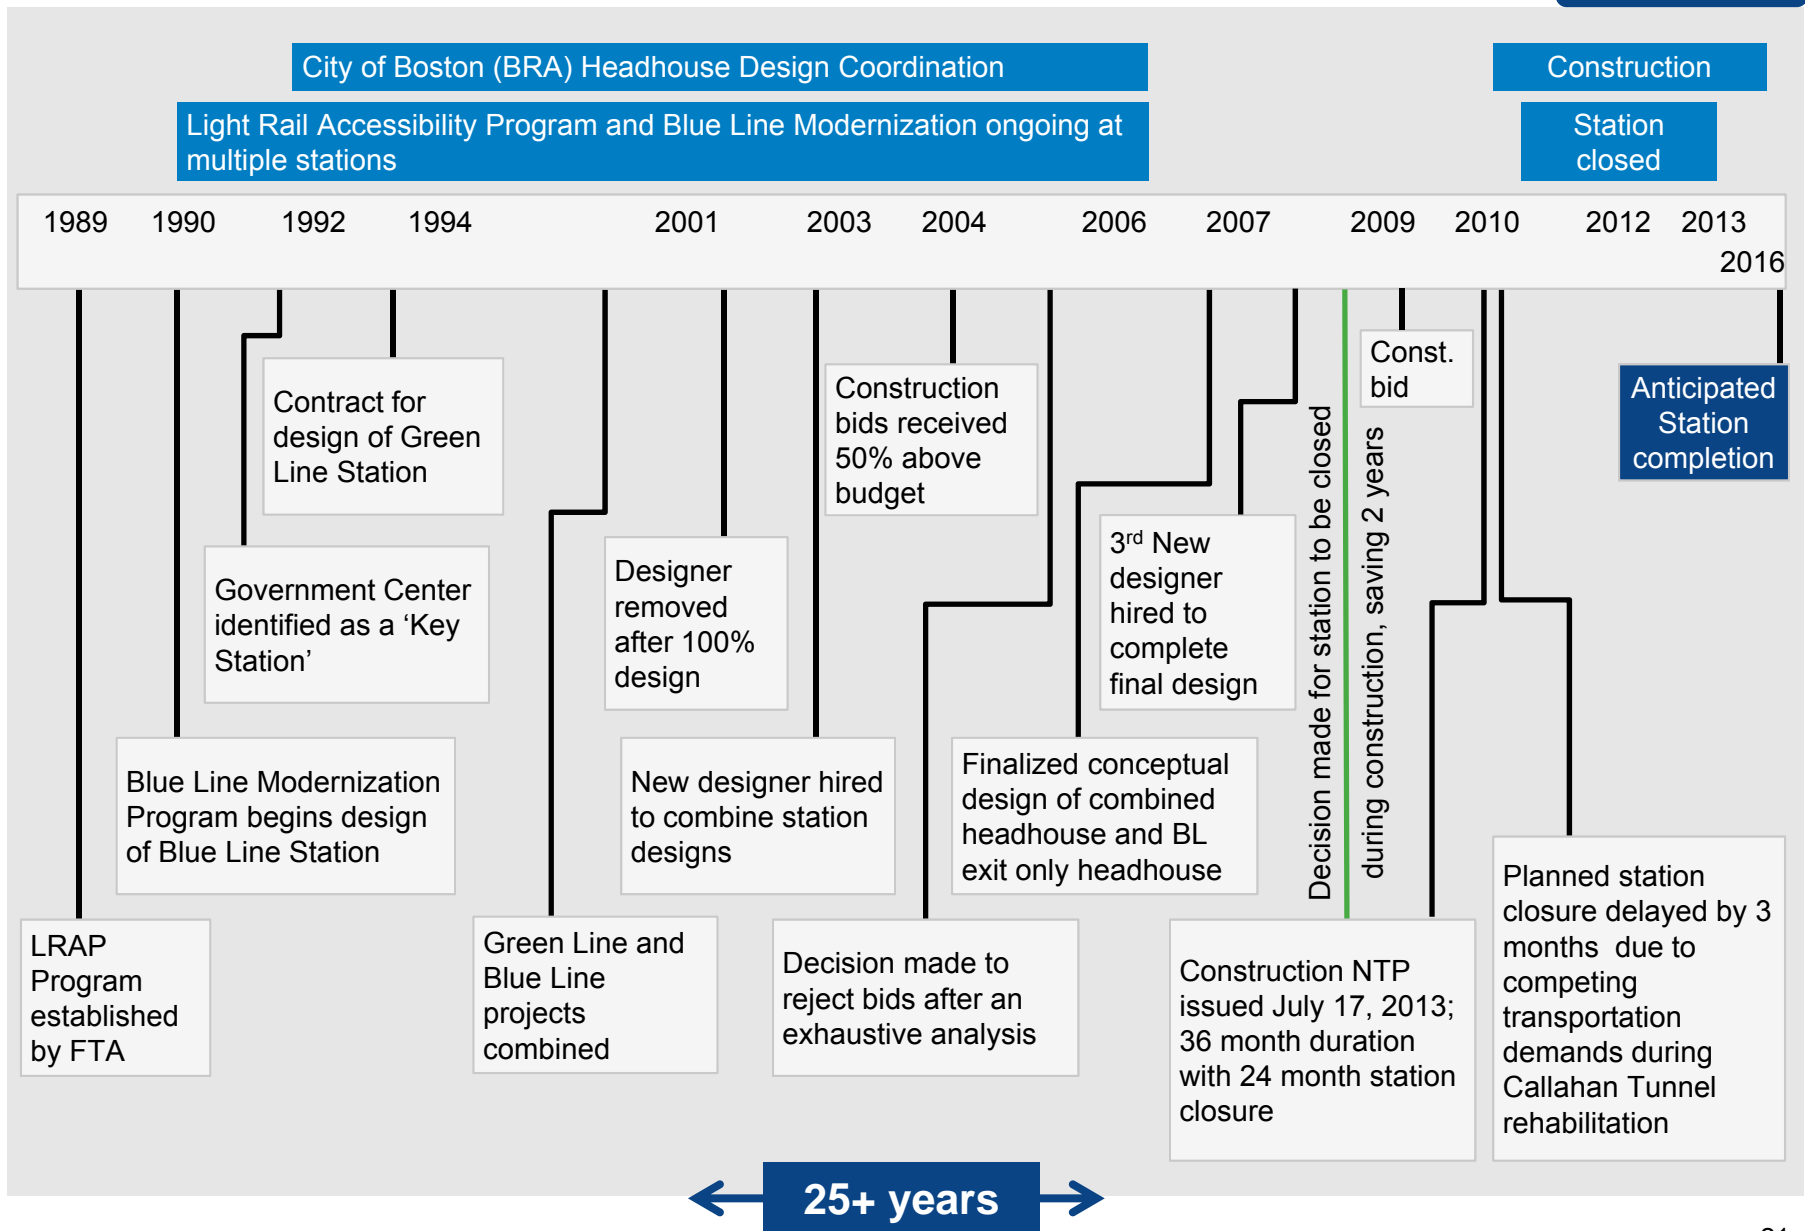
City of Boston (BRA) Headhouse Design Coordination

Light Rail Accessibility Program and Blue Line Modernization ongoing at multiple stations

Construction

Station closed

1989 1990 1992 1994 2001 2003 2004 2006 2007 2009 2010 2012 2013 2016

Contract for design of Green Line Station

Construction bids received 50% above budget

Const. bid

Anticipated Station completion

Government Center identified as a ‘Key Station’

Designer removed after 100% design

3$^{rd}$ New designer hired to complete final design

Decision made for station to be closed during construction, saving 2 years

Blue Line Modernization Program begins design of Blue Line Station

New designer hired to combine station designs

Finalized conceptual design of combined headhouse and BL exit only headhouse

Planned station closure delayed by 3 months due to competing transportation demands during Callahan Tunnel rehabilitation

LRAP Program established by FTA

Green Line and Blue Line projects combined

Decision made to reject bids after an exhaustive analysis

Construction NTP issued July 17, 2013; 36 month duration with 24 month station closure

25+ years

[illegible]